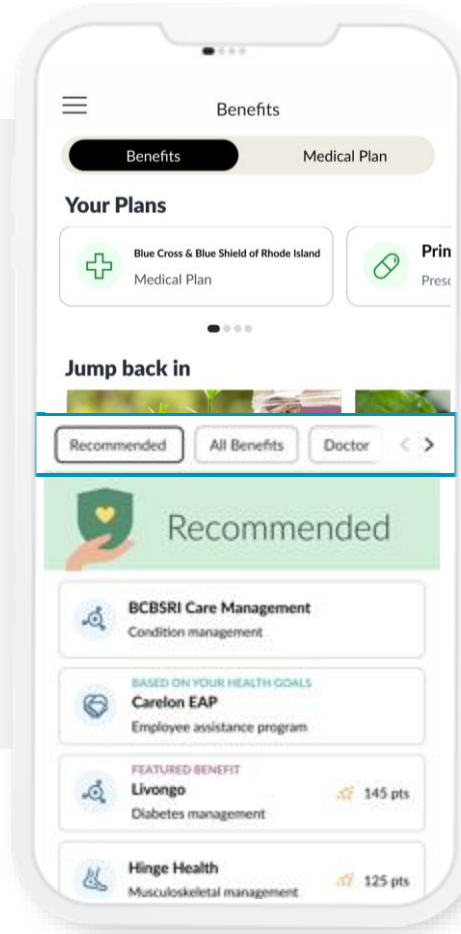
Benefits

Benefits

Medical Plan

Your Plans

Blue Cross & Blue Shield of Rhode Island
Medical Plan

Prin
Presc

Jump back in

Recommended

All Benefits

Doctor

Recommended

BCBSRI Care Management
Condition management

BASED ON YOUR HEALTH GOALS
Carelon EAP
Employee assistance program

FEATURED BENEFIT
Livongo
Diabetes management
145 pts

Hinge Health
Musculoskeletal management
125 pts